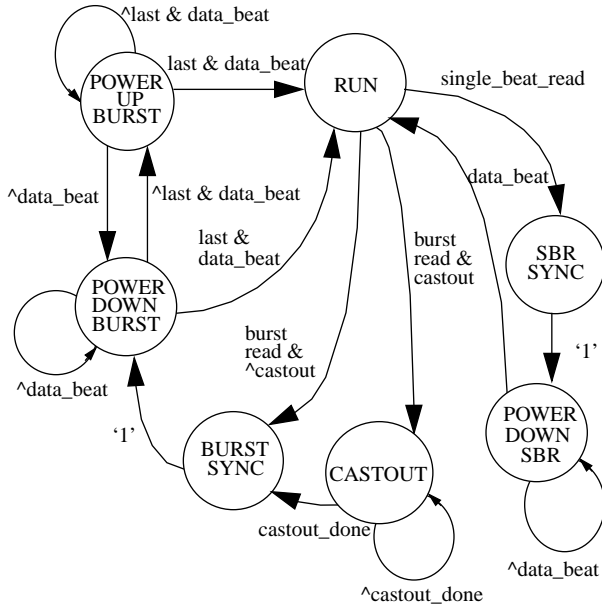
^last & data_beat

POWER UP BURST

last & data_beat

RUN

single_beat_read

^data_beat

^last & data_beat

data_beat

last & data_beat

burst read & castout

SBR SYNC

POWER DOWN BURST

burst read & ^castout

'1'

^data_beat

'1'

POWER DOWN SBR

BURST SYNC

CASTOUT

castout_done

^castout_done

^data_beat